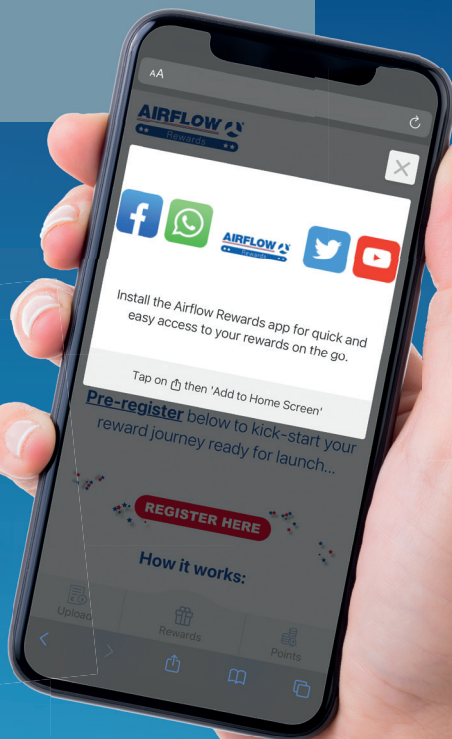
AA

AIRFLOW
Rewards

AIRFLOW
Rewards

Install the Airflow Rewards app for quick and easy access to your rewards on the go.

Tap on then 'Add to Home Screen'

Pre-register below to kick-start your reward journey ready for launch...

REGISTER HERE

How it works:

Upload

Rewards

Points